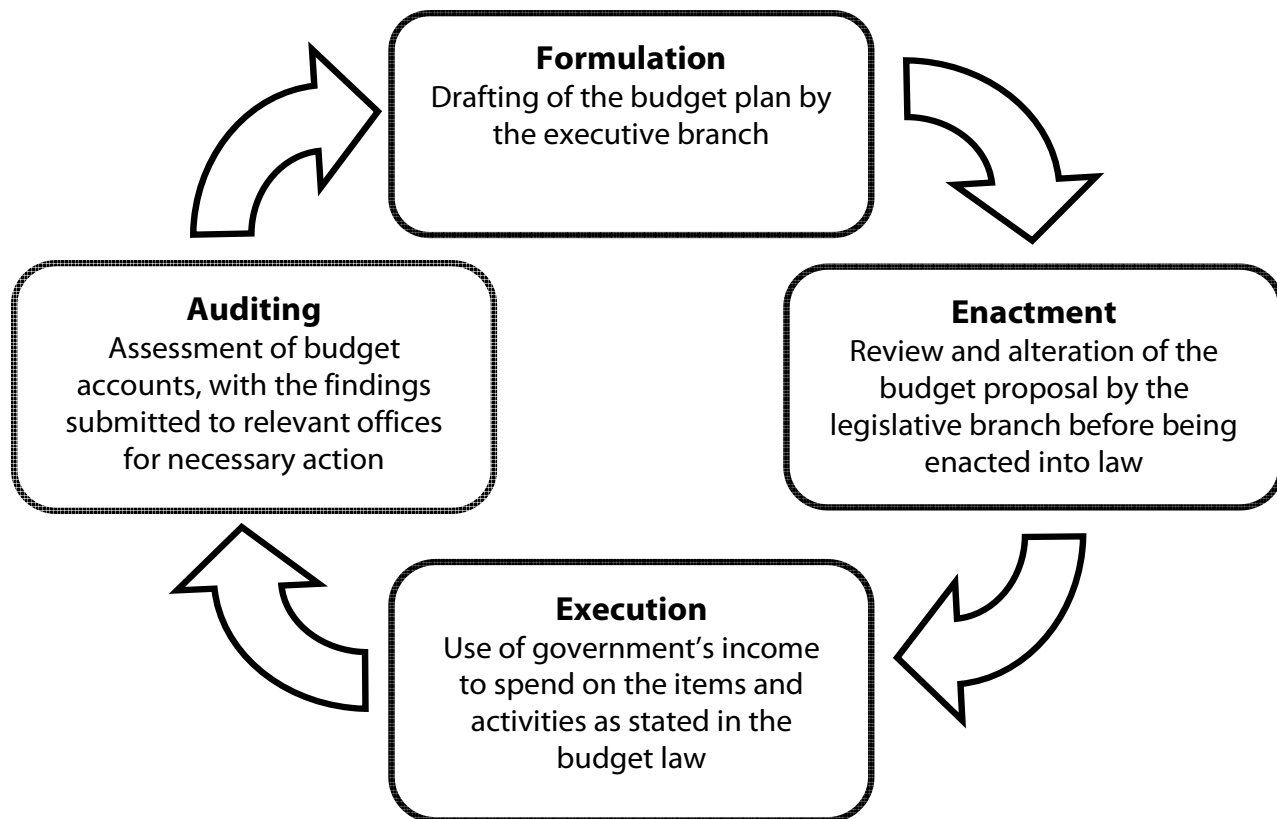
**Formulation**
Drafting of the budget plan by the executive branch

**Enactment**
Review and alteration of the budget proposal by the legislative branch before being enacted into law

**Execution**
Use of government's income to spend on the items and activities as stated in the budget law

**Auditing**
Assessment of budget accounts, with the findings submitted to relevant offices for necessary action